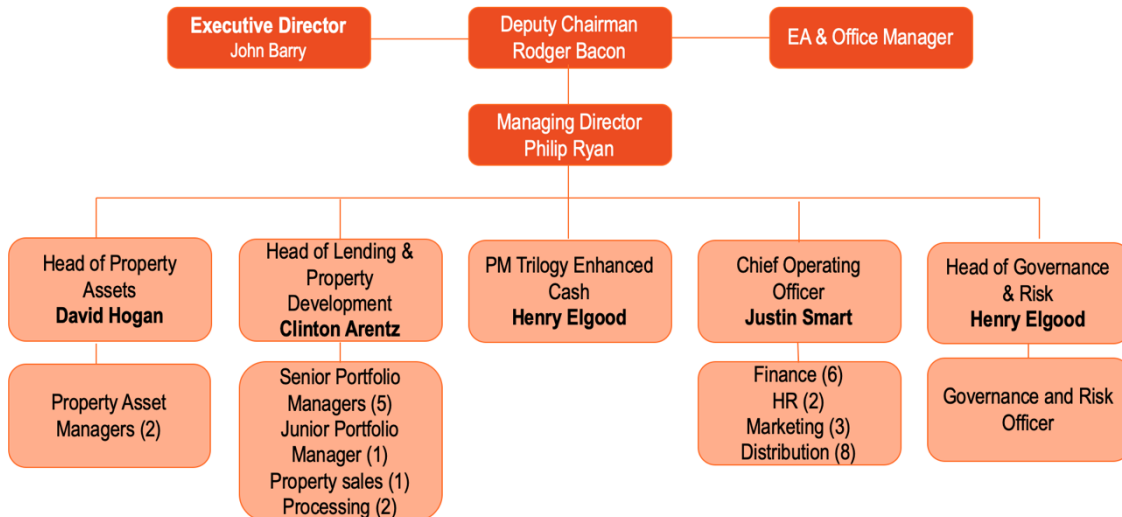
Executive Director
John Barry

Deputy Chairman
Rodger Bacon

EA & Office Manager

Managing Director
Philip Ryan

Head of Property Assets
David Hogan

Property Asset Managers (2)

Head of Lending & Property Development
Clinton Arentz

Senior Portfolio Managers (5)
Junior Portfolio Manager (1)
Property sales (1)
Processing (2)

PM Trilogy Enhanced Cash
Henry Elgood

Chief Operating Officer
Justin Smart

Finance (6)
HR (2)
Marketing (3)
Distribution (8)

Head of Governance & Risk
Henry Elgood

Governance and Risk Officer